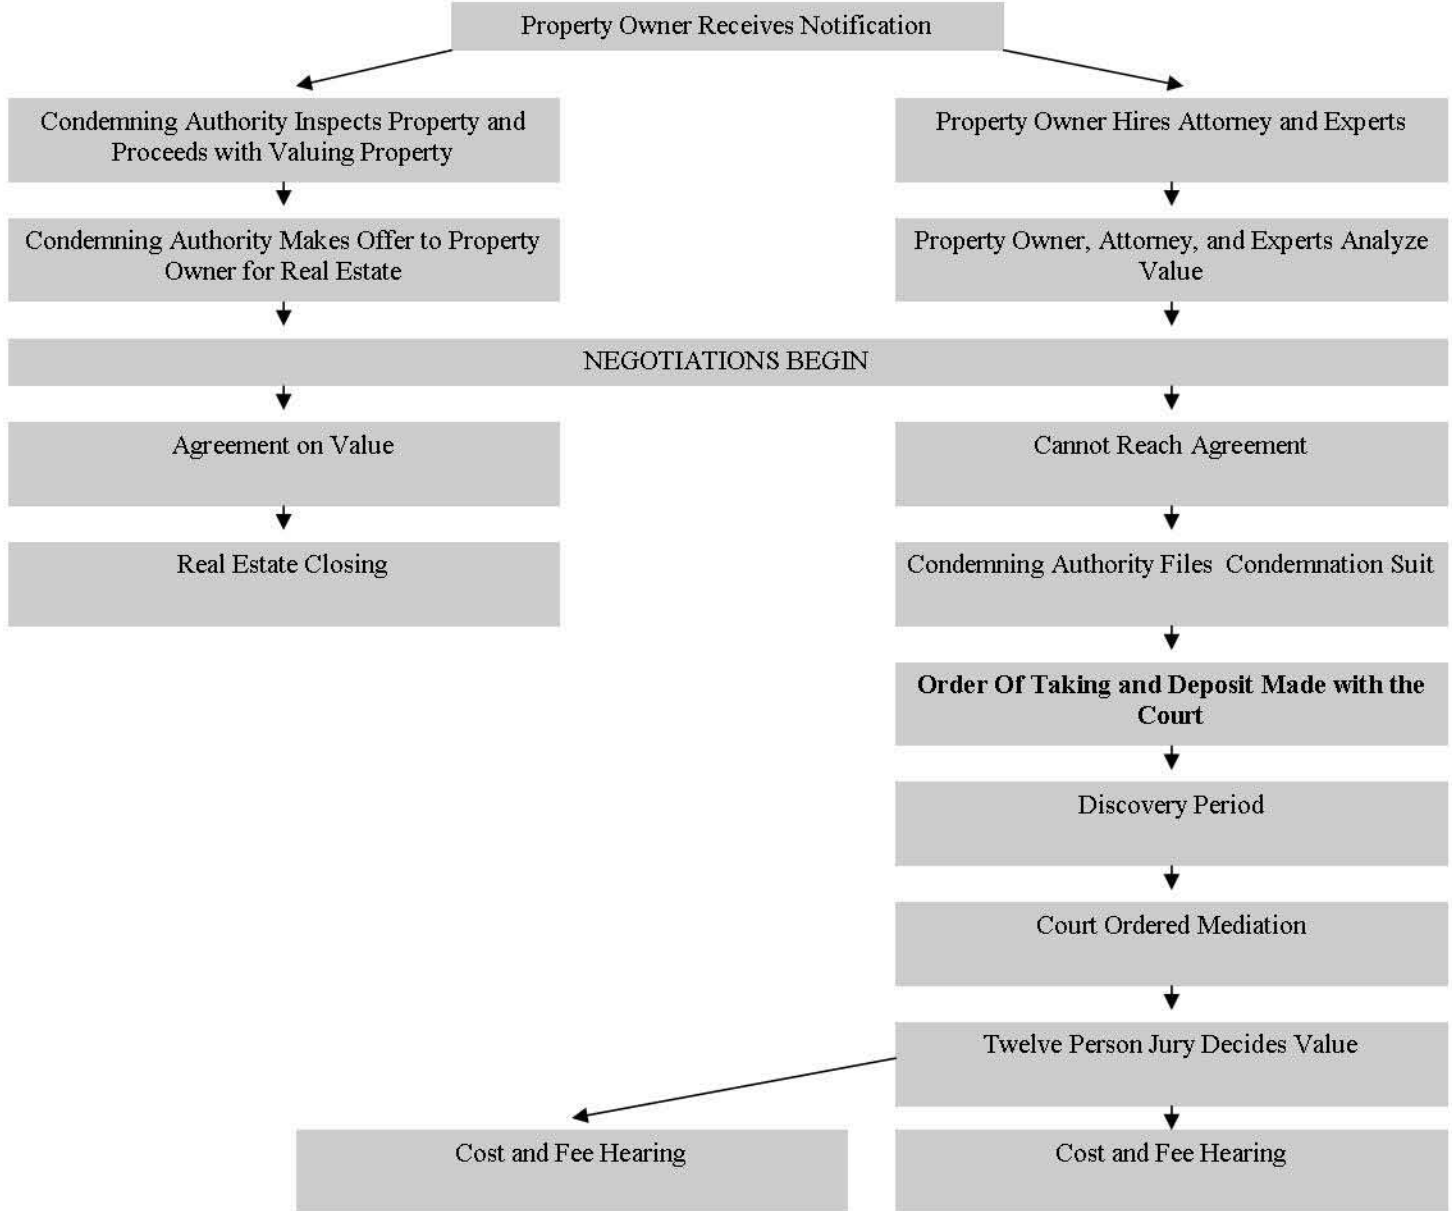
Property Owner Receives Notification

Condemning Authority Inspects Property and Proceeds with Valuing Property

Condemning Authority Makes Offer to Property Owner for Real Estate

Property Owner Hires Attorney and Experts

Property Owner, Attorney, and Experts Analyze Value

NEGOTIATIONS BEGIN

Agreement on Value

Real Estate Closing

Cannot Reach Agreement

Condemning Authority Files Condemnation Suit

**Order Of Taking and Deposit Made with the Court**

Discovery Period

Court Ordered Mediation

Twelve Person Jury Decides Value

Cost and Fee Hearing

Cost and Fee Hearing